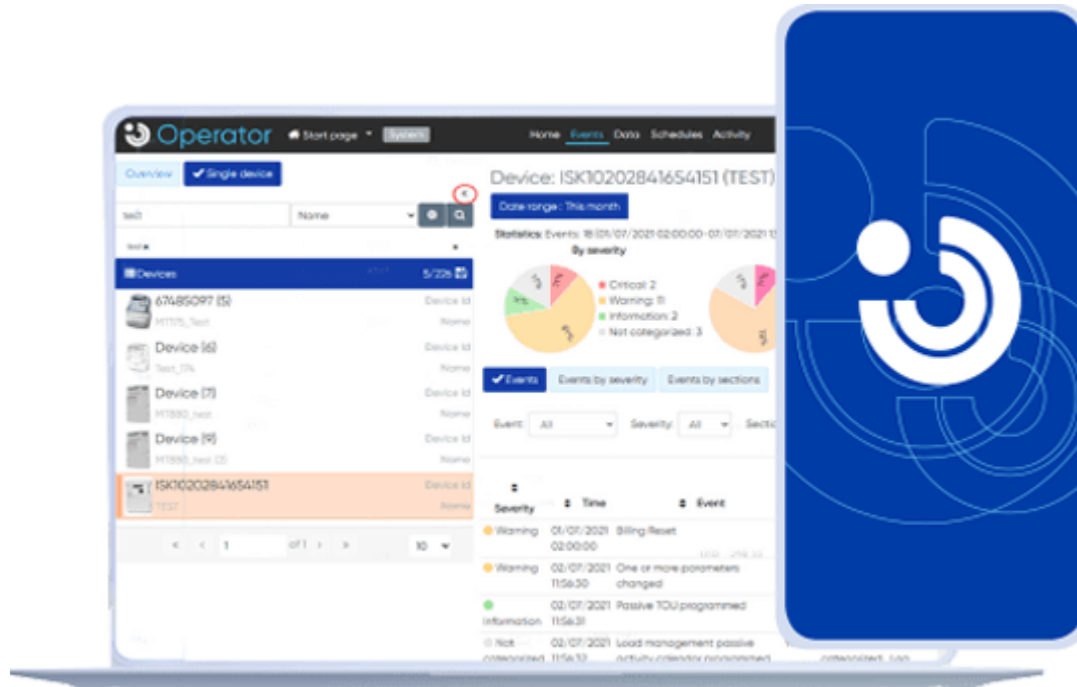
Operator Start page System Home Events Data Schedules Activity

Overview ✔Single device

test Name

Devices 5/226

67485097 (5) Device Id
MT175_Test Name

Device (6) Device Id
Test_174 Name

Device (7) Device Id
MT880_test Name

Device (9) Device Id
MT880_test (2) Name

ISK10202841654151 Device Id
TEST Name

1 of 1 10

Device: ISK10202841654151 (TEST)

Date range : This month

Statistics: Events: 18 (01/07/2021 02:00:00-07/07/2021

By severity

Critical: 2
Warning: 11
Information: 2
Not categorized: 3

✔Events Events by severity Events by sections

Event: All Severity: All Sectio

| Severity | Time | Event |
|---|---|---|
| Warning | 01/07/2021 02:00:00 | Billing Reset |
| Warning | 02/07/2021 11:56:30 | One or more parameters changed |
| Information | 02/07/2021 11:56:31 | Passive TOU programmed |
| Not categorized | 02/07/2021 11:56:32 | Load management passive activity calendar programmed |